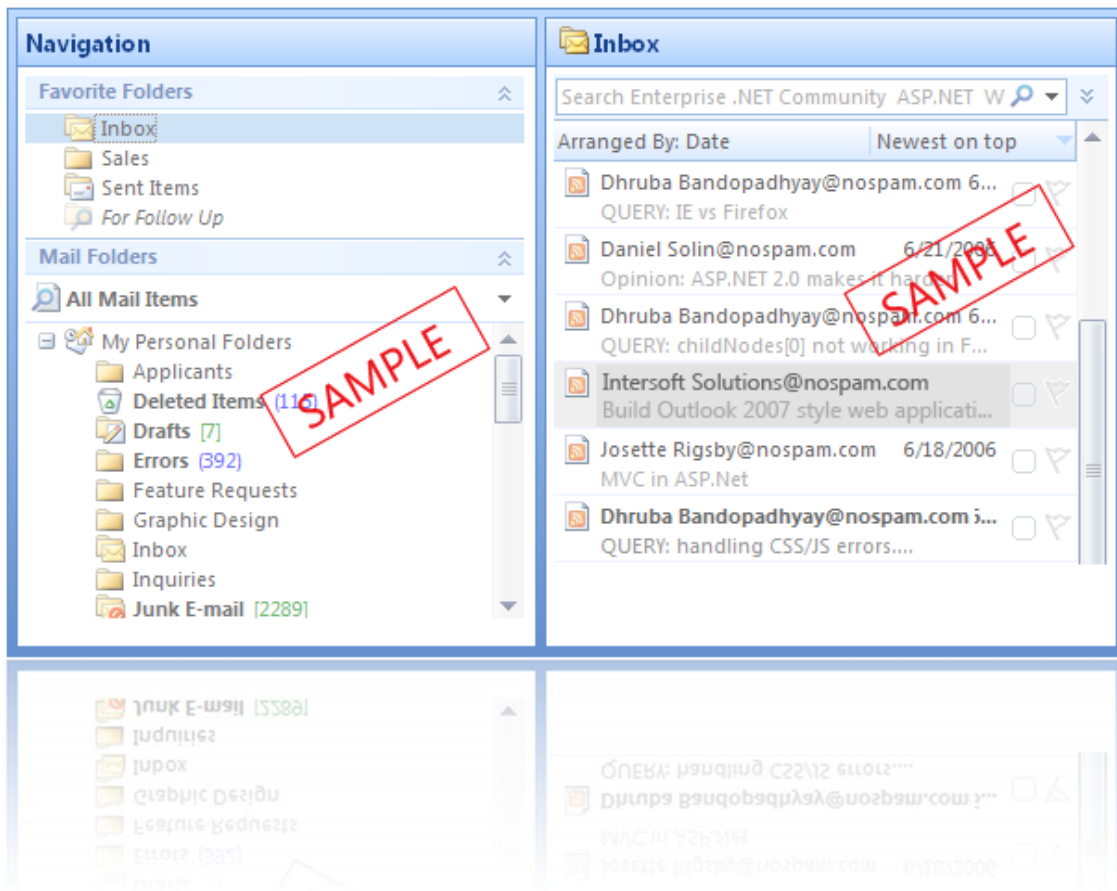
Navigation

Favorite Folders

Inbox

Sales

Sent Items

For Follow Up

Mail Folders

All Mail Items

My Personal Folders

Applicants

Deleted Items (115)

Drafts [7]

Errors (392)

Feature Requests

Graphic Design

Inbox

Inquiries

Junk E-mail [2289]

SAMPLE

Inbox

Search Enterprise .NET Community ASP.NET W

Arranged By: Date

Newest on top

Dhruba Bandopadhyay@nospam.com 6...

QUERY: IE vs Firefox

Daniel Solin@nospam.com 6/21/2006

Opinion: ASP.NET 2.0 makes it hard...

Dhruba Bandopadhyay@nospam.com 6...

QUERY: childNodes[0] not working in F...

Intersoft Solutions@nospam.com

Build Outlook 2007 style web applicati...

Josette Rigsby@nospam.com 6/18/2006

MVC in ASP.Net

Dhruba Bandopadhyay@nospam.com 6...

QUERY: handling CSS/JS errors....

SAMPLE